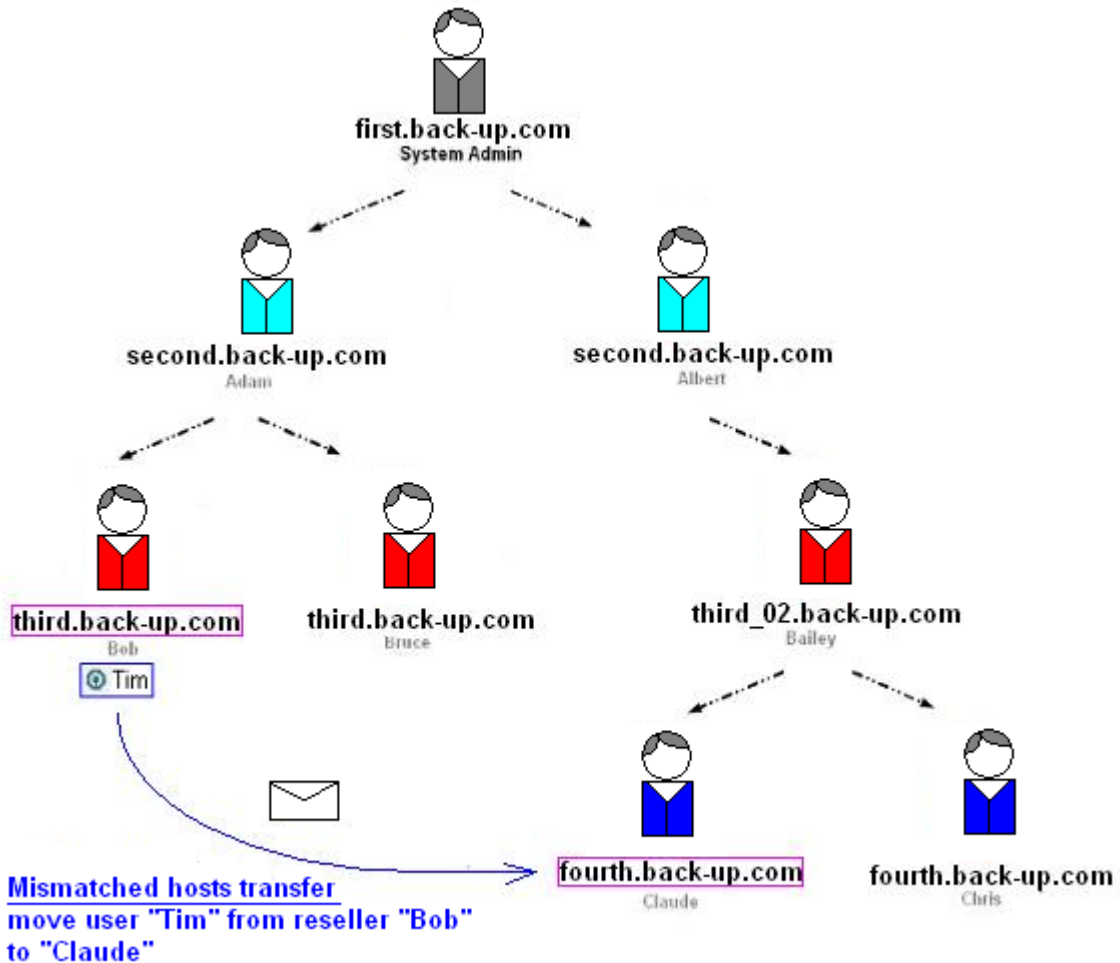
first.back-up.com
System Admin

second.back-up.com
Adam

second.back-up.com
Albert

third.back-up.com
Bob

Tim

third.back-up.com
Bruce

third_02.back-up.com
Bailey

fourth.back-up.com
Claude

fourth.back-up.com
Chris

Mismatched hosts transfer
move user "Tim" from reseller "Bob" to "Claude"